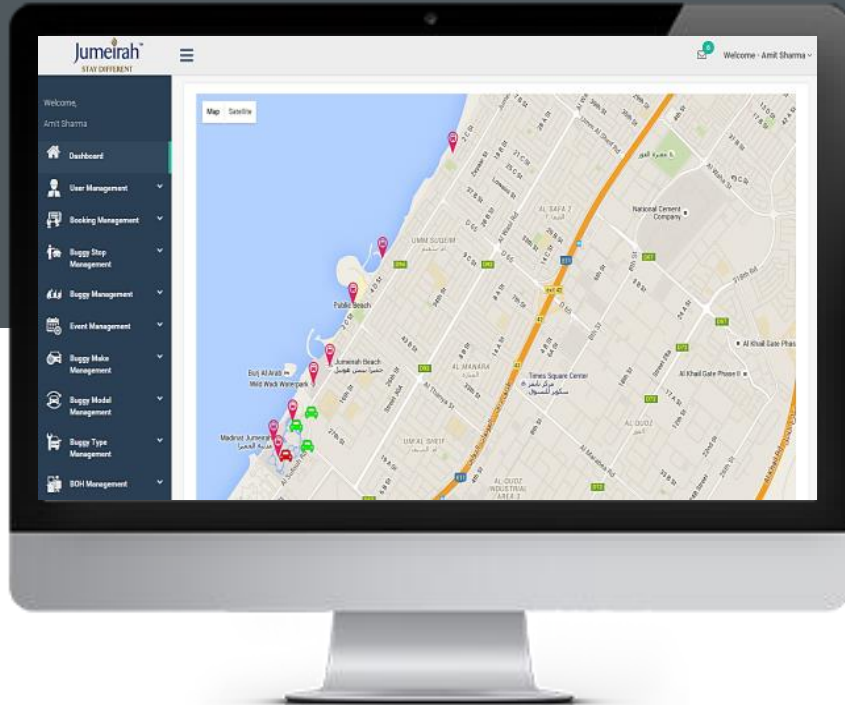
Jumeirah
STAY DIFFERENT

Welcome - Amit Sharma

Welcome,
Amit Sharma

Dashboard
User Management
Booking Management
Buggy Stop Management
Buggy Management
Event Management
Buggy Make Management
Buggy Model Management
Buggy Type Management
BOH Management

Map Satellite

UMM SUQEIM
AL SAFA 2
National Cement Company
Public Beach
Jumeirah Beach
Burj Al Arab
Wild Wadi Waterpark
Madinat Jumeirah
AL MANARA
Times Square Center
UM AL SHEIF
AL QUOZ
AL QUOZ INDUSTRIAL AREA 3
Al Khail Gate Phase II
Al Khail Gate Phas
Al Thanya St
Al Manara Rd